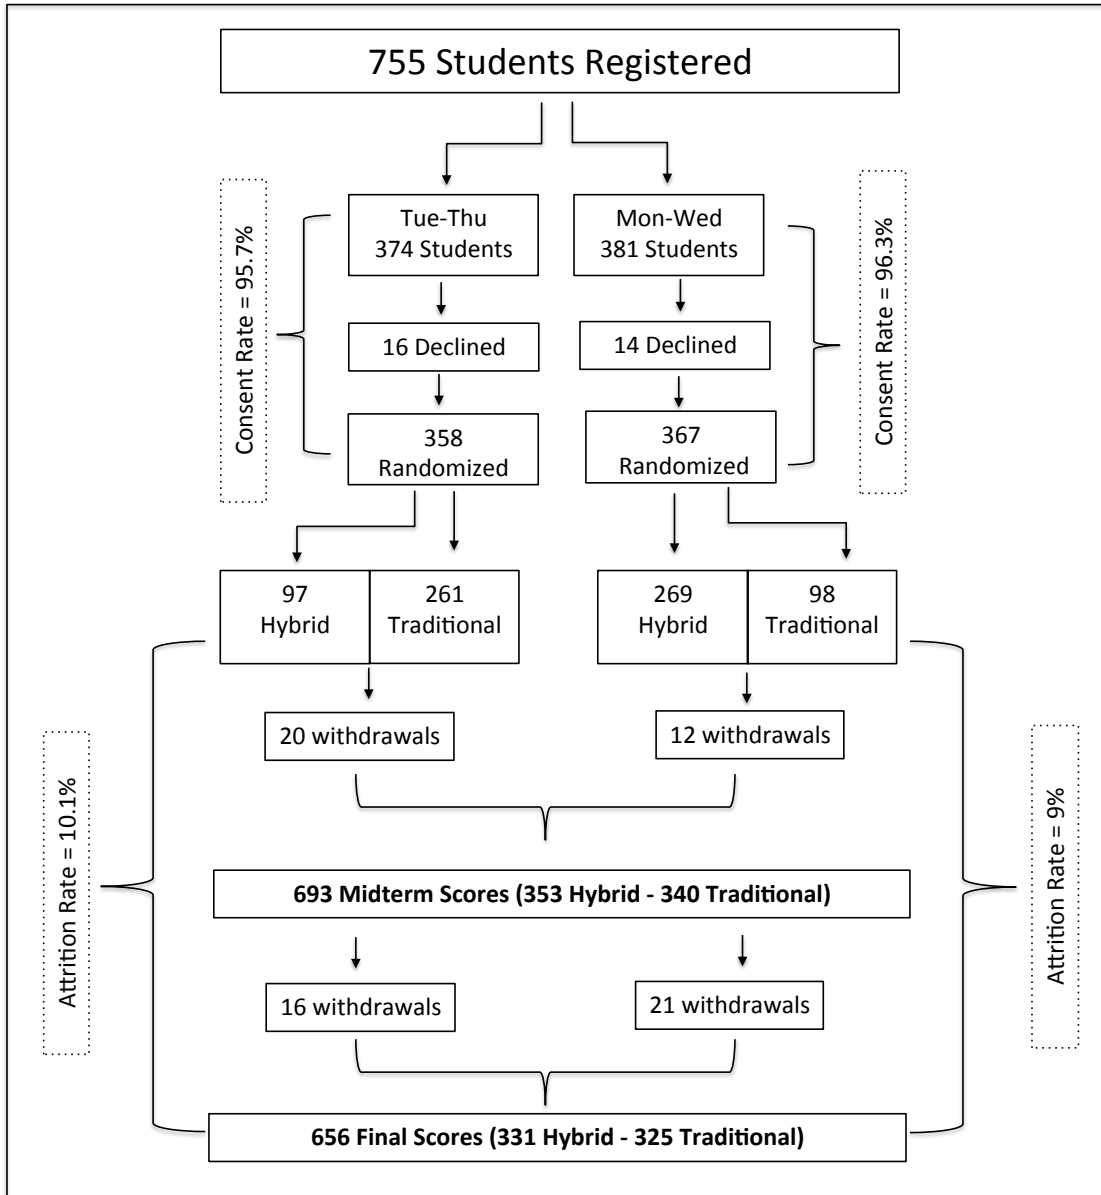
755 Students Registered

Consent Rate = 95.7%

Tue-Thu
374 Students

16 Declined

358
Randomized

Mon-Wed
381 Students

14 Declined

367
Randomized

Consent Rate = 96.3%

97
Hybrid

261
Traditional

269
Hybrid

98
Traditional

Attrition Rate = 10.1%

20 withdrawals

12 withdrawals

Attrition Rate = 9%

**693 Midterm Scores (353 Hybrid - 340 Traditional)**

16 withdrawals

21 withdrawals

**656 Final Scores (331 Hybrid - 325 Traditional)**